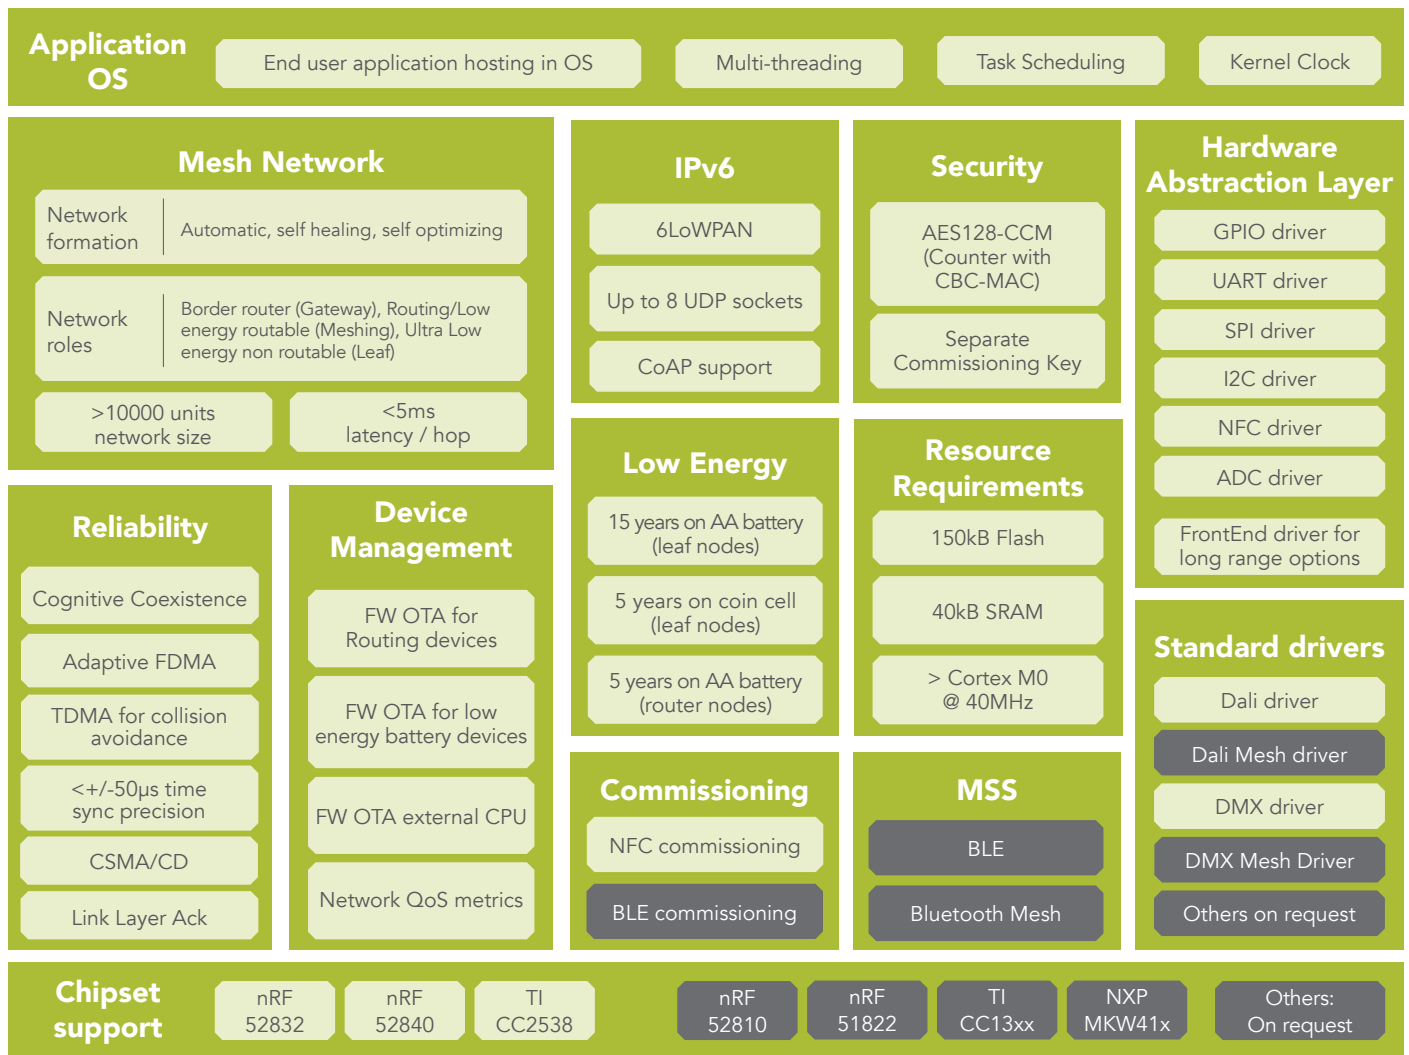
Application OS
End user application hosting in OS
Multi-threading
Task Scheduling
Kernel Clock

Mesh Network
Network formation
Automatic, self healing, self optimizing
Network roles
Border router (Gateway), Routing/Low energy routable (Meshing), Ultra Low energy non routable (Leaf)
>10000 units network size
<5ms latency / hop

IPv6
6LoWPAN
Up to 8 UDP sockets
CoAP support

Security
AES128-CCM (Counter with CBC-MAC)
Separate Commissioning Key

Hardware Abstraction Layer
GPIO driver
UART driver
SPI driver
I2C driver
NFC driver
ADC driver
FrontEnd driver for long range options

Reliability
Cognitive Coexistence
Adaptive FDMA
TDMA for collision avoidance
<+/-50μs time sync precision
CSMA/CD
Link Layer Ack

Device Management
FW OTA for Routing devices
FW OTA for low energy battery devices
FW OTA external CPU
Network QoS metrics

Low Energy
15 years on AA battery (leaf nodes)
5 years on coin cell (leaf nodes)
5 years on AA battery (router nodes)

Resource Requirements
150kB Flash
40kB SRAM
> Cortex M0 @ 40MHz

Standard drivers
Dali driver
Dali Mesh driver
DMX driver
DMX Mesh Driver
Others on request

Commissioning
NFC commissioning
BLE commissioning

MSS
BLE
Bluetooth Mesh

Chipset support
nRF 52832
nRF 52840
TI CC2538
nRF 52810
nRF 51822
TI CC13xx
NXP MKW41x
Others: On request